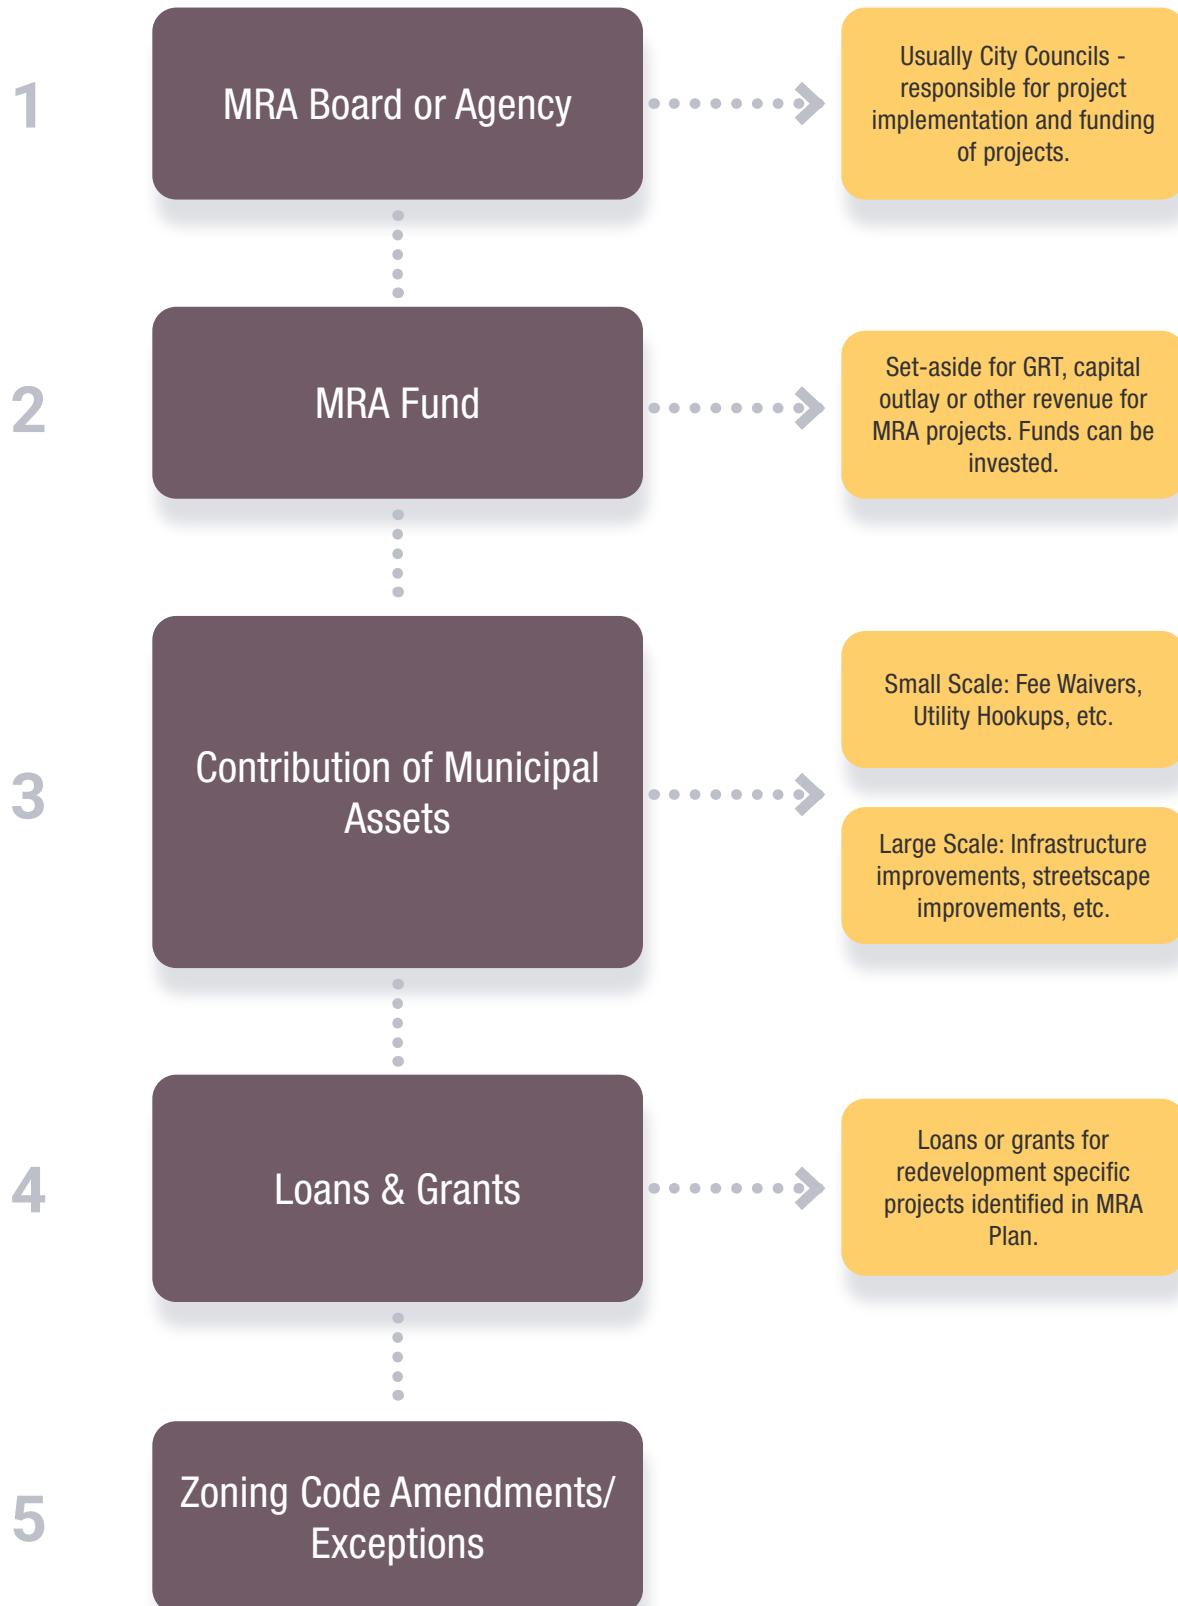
1

MRA Board or Agency

Usually City Councils - responsible for project implementation and funding of projects.

2

MRA Fund

Set-aside for GRT, capital outlay or other revenue for MRA projects. Funds can be invested.

3

Contribution of Municipal Assets

Small Scale: Fee Waivers, Utility Hookups, etc.

Large Scale: Infrastructure improvements, streetscape improvements, etc.

4

Loans & Grants

Loans or grants for redevelopment specific projects identified in MRA Plan.

5

Zoning Code Amendments/ Exceptions